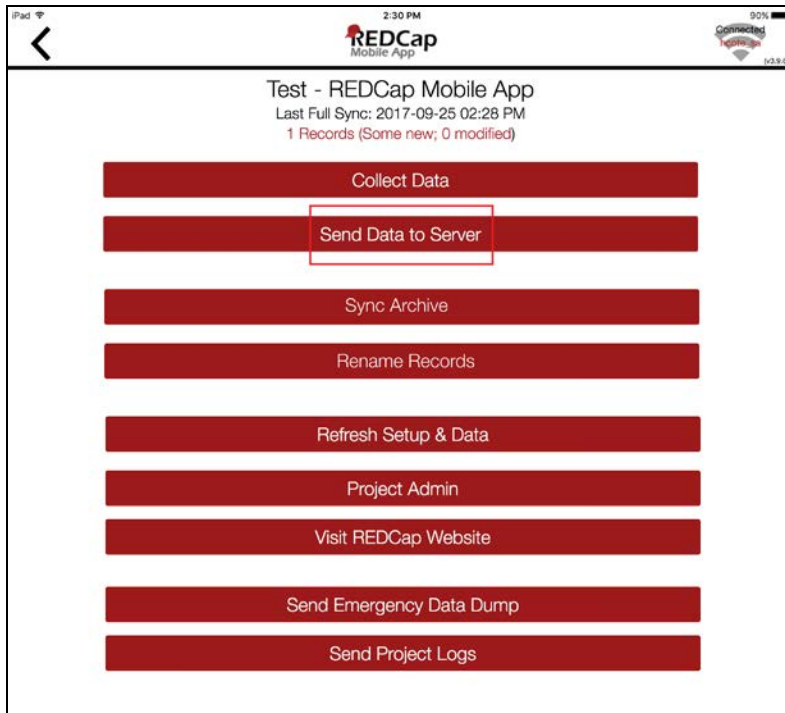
iPad
2:30 PM
90%
REDCap
Mobile App
Connected
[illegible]
(v3.9.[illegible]

Test - REDCap Mobile App
Last Full Sync: 2017-09-25 02:28 PM
1 Records (Some new; 0 modified)

Collect Data

Send Data to Server

Sync Archive

Rename Records

Refresh Setup & Data

Project Admin

Visit REDCap Website

Send Emergency Data Dump

Send Project Logs